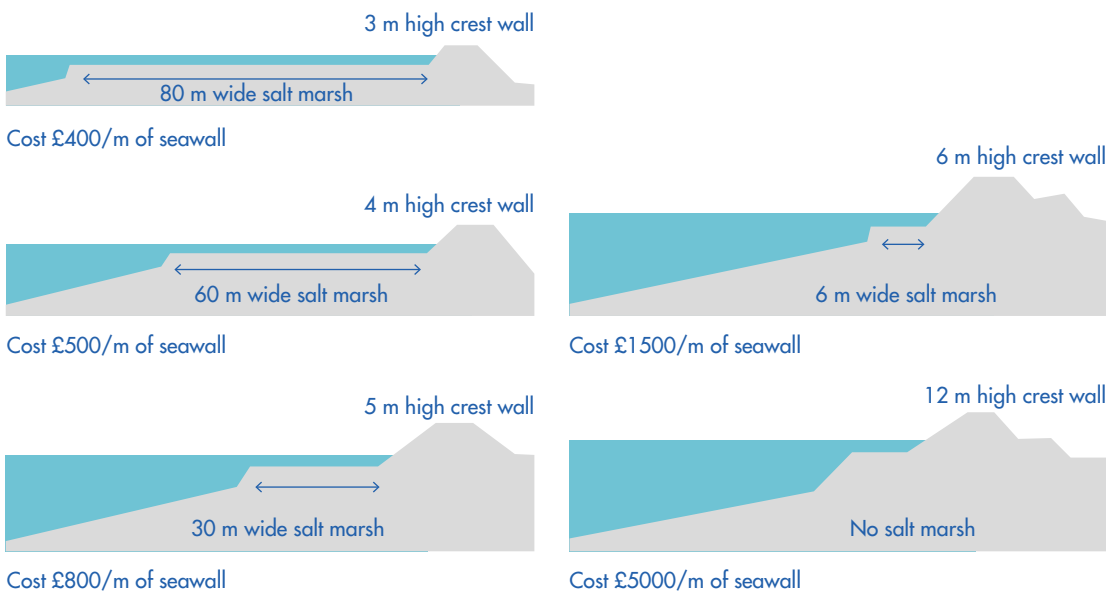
3 m high crest wall

80 m wide salt marsh

Cost £400/m of seawall

4 m high crest wall

60 m wide salt marsh

Cost £500/m of seawall

5 m high crest wall

30 m wide salt marsh

Cost £800/m of seawall

6 m high crest wall

6 m wide salt marsh

Cost £1500/m of seawall

12 m high crest wall

No salt marsh

Cost £5000/m of seawall